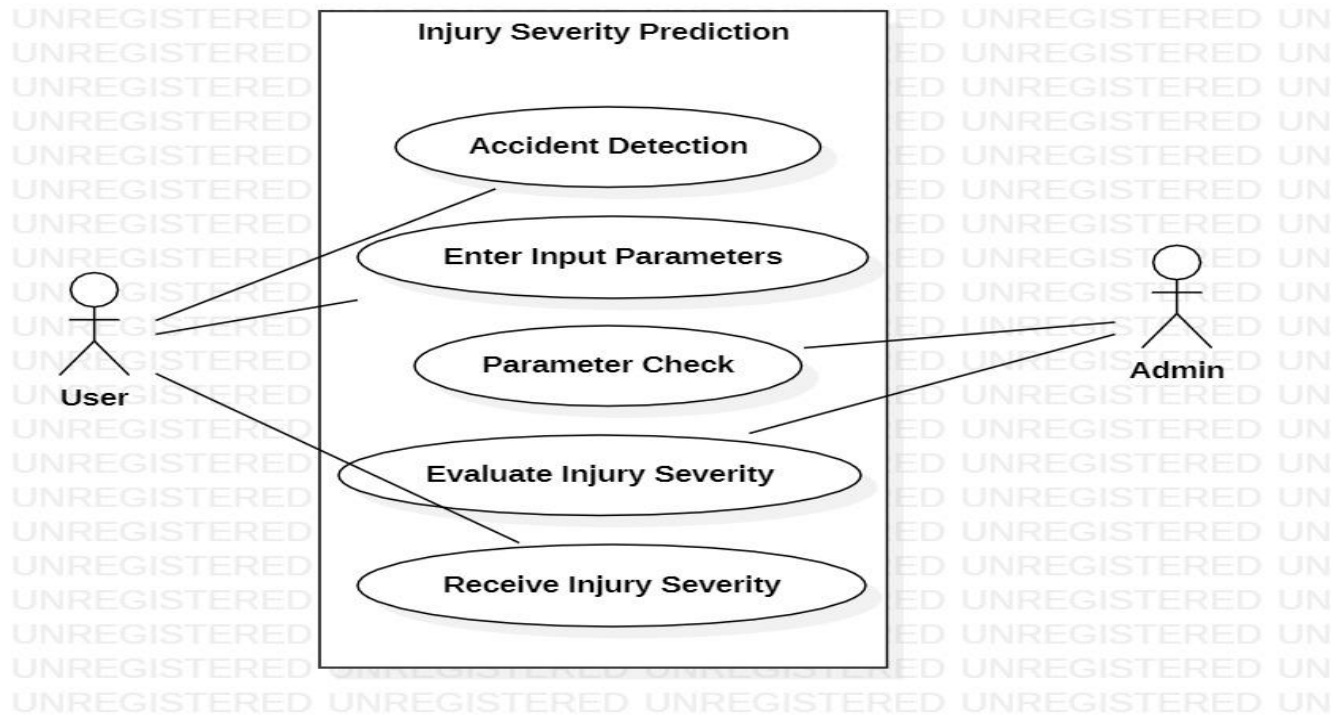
Injury Severity Prediction

Accident Detection

Enter Input Parameters

Parameter Check

Evaluate Injury Severity

Receive Injury Severity

User

Admin

UNREGISTERED UNREGISTERED UNREGISTERED UNREGISTERED UN